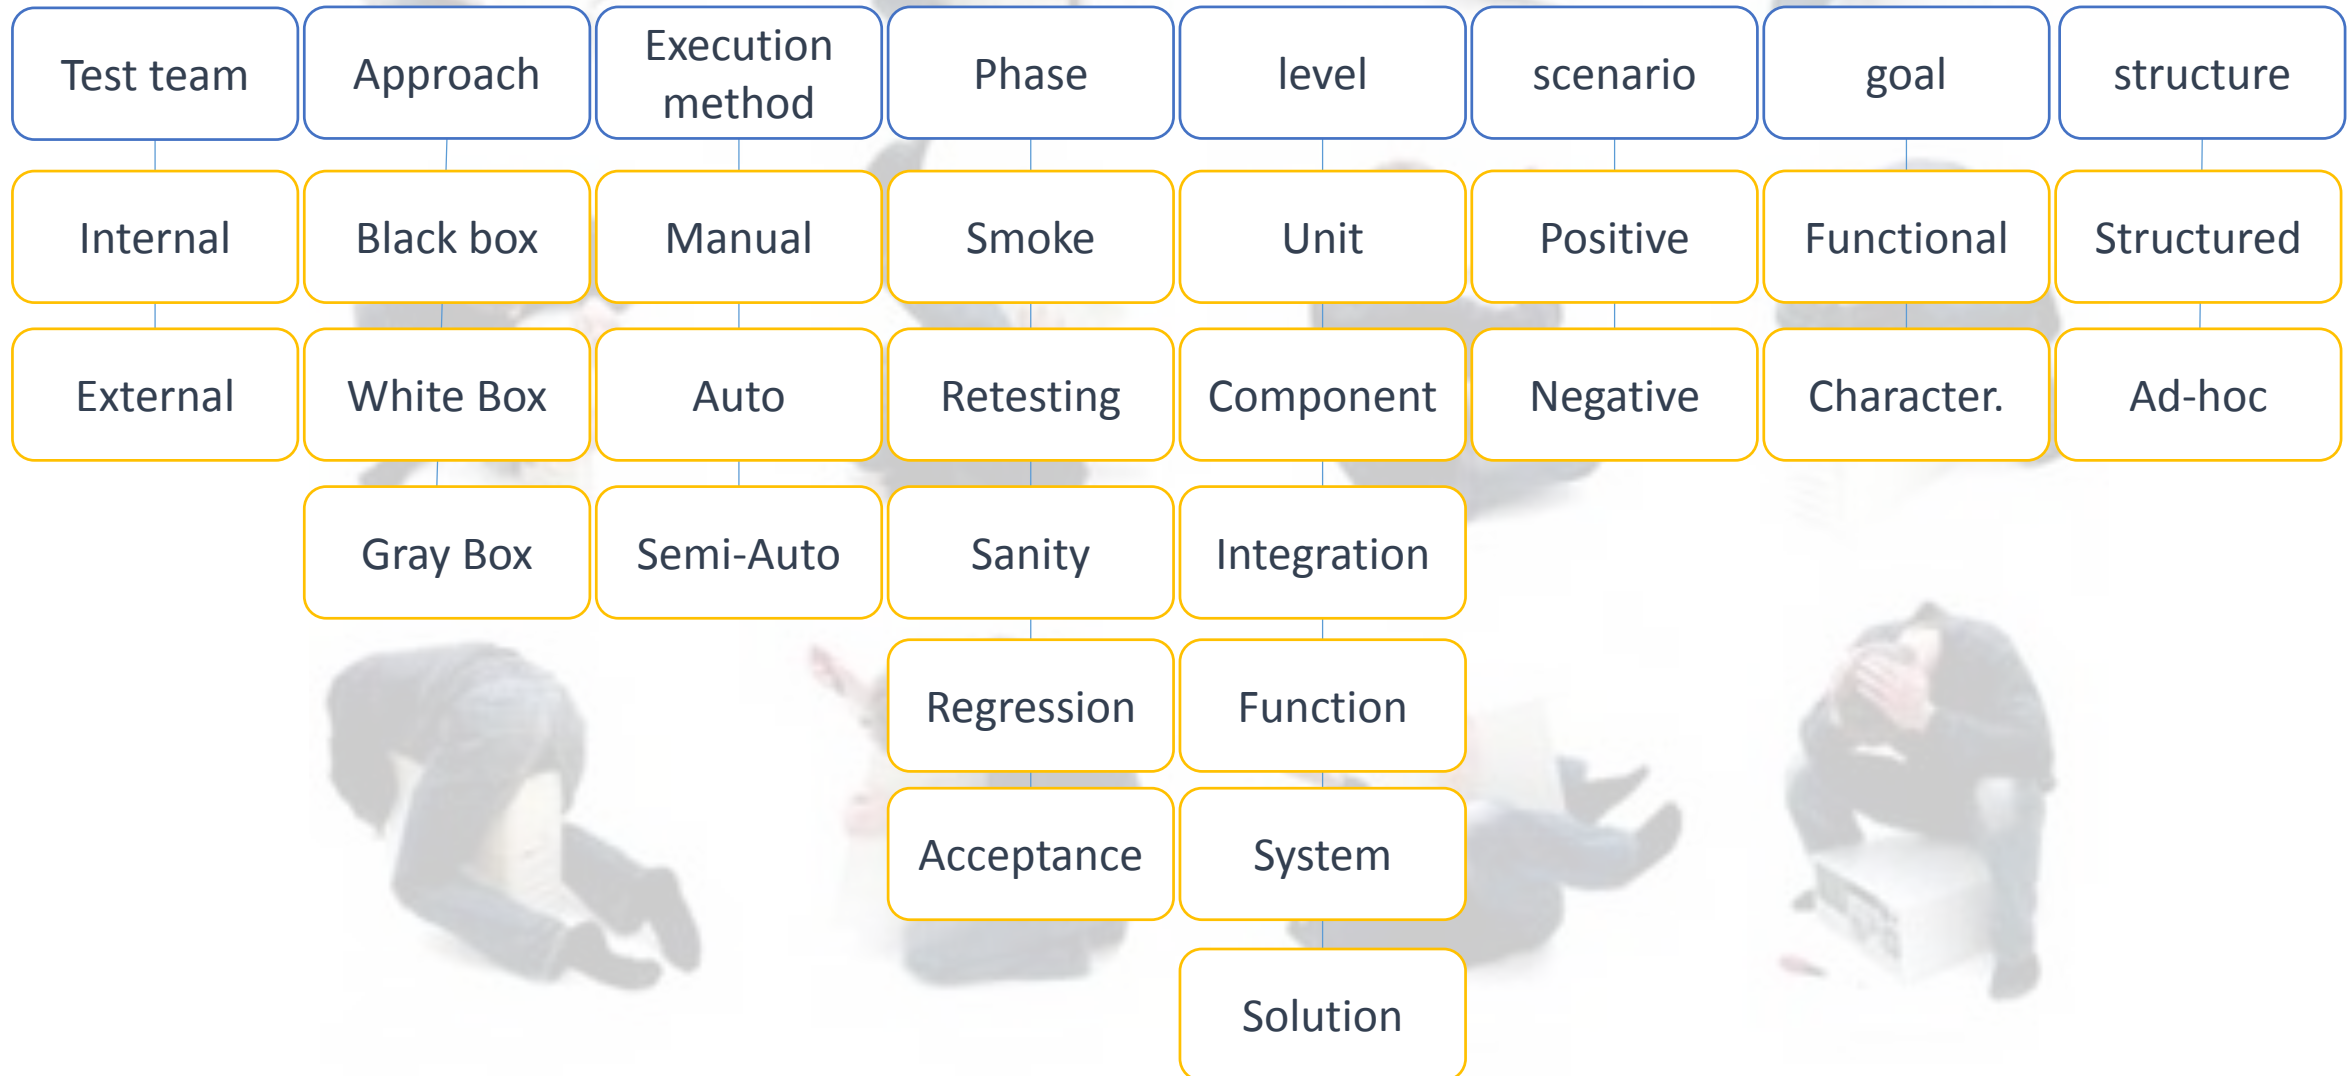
Test team
Internal
External

Approach
Black box
White Box
Gray Box

Execution method
Manual
Auto
Semi-Auto

Phase
Smoke
Retesting
Sanity
Regression
Acceptance

level
Unit
Component
Integration
Function
System
Solution

scenario
Positive
Negative

goal
Functional
Character.

structure
Structured
Ad-hoc